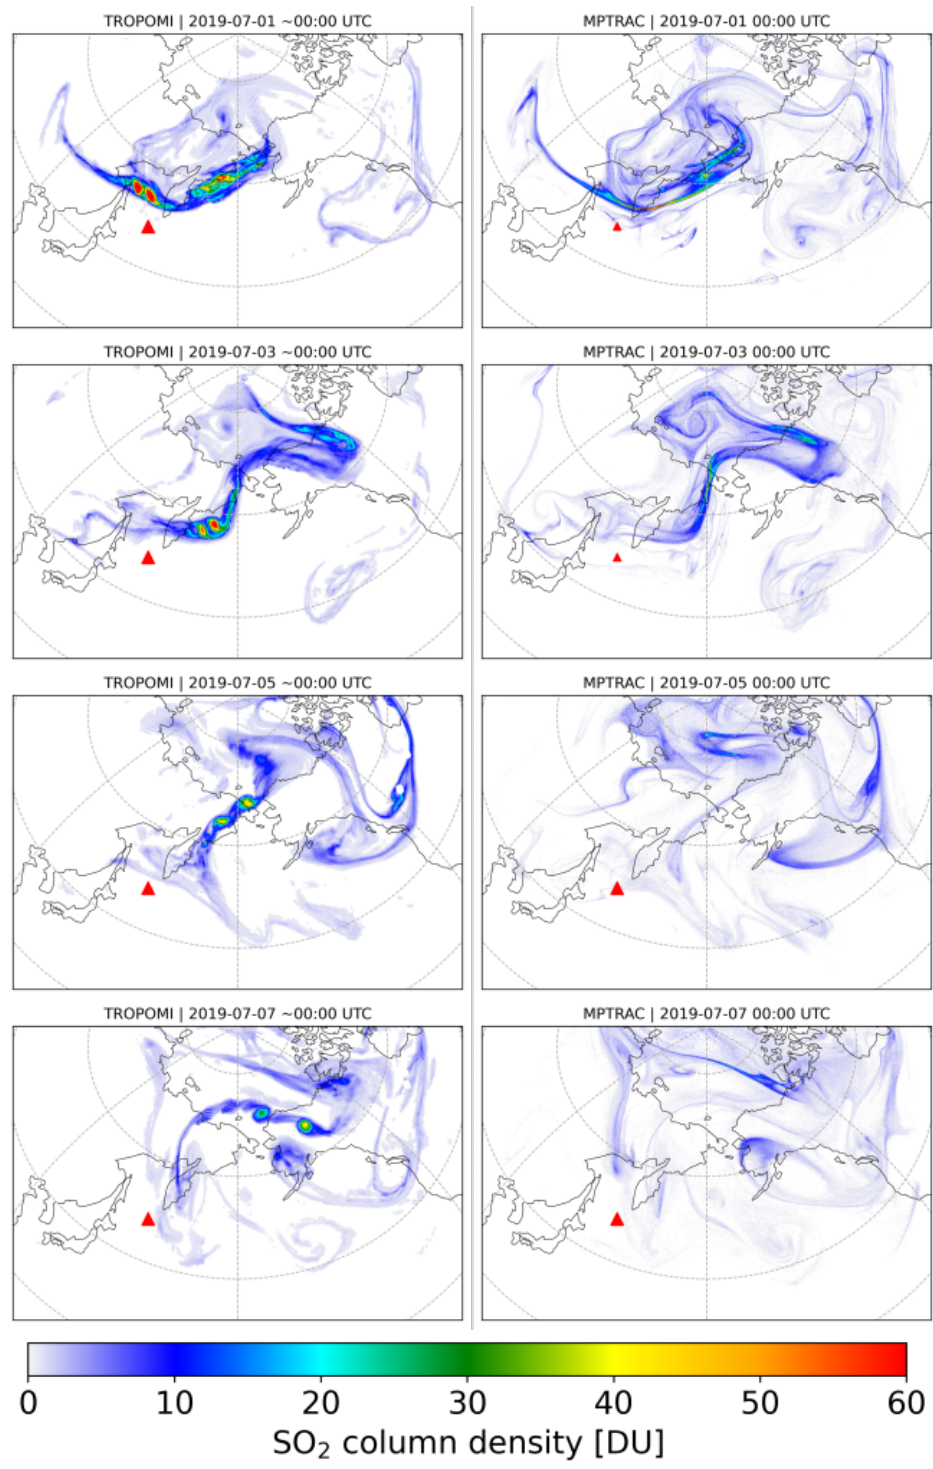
TROPOMI | 2019-07-01 ~00:00 UTC

MPTRAC | 2019-07-01 00:00 UTC

TROPOMI | 2019-07-03 ~00:00 UTC

MPTRAC | 2019-07-03 00:00 UTC

TROPOMI | 2019-07-05 ~00:00 UTC

MPTRAC | 2019-07-05 00:00 UTC

TROPOMI | 2019-07-07 ~00:00 UTC

MPTRAC | 2019-07-07 00:00 UTC

0 10 20 30 40 50 60

$SO_2$ column density [DU]